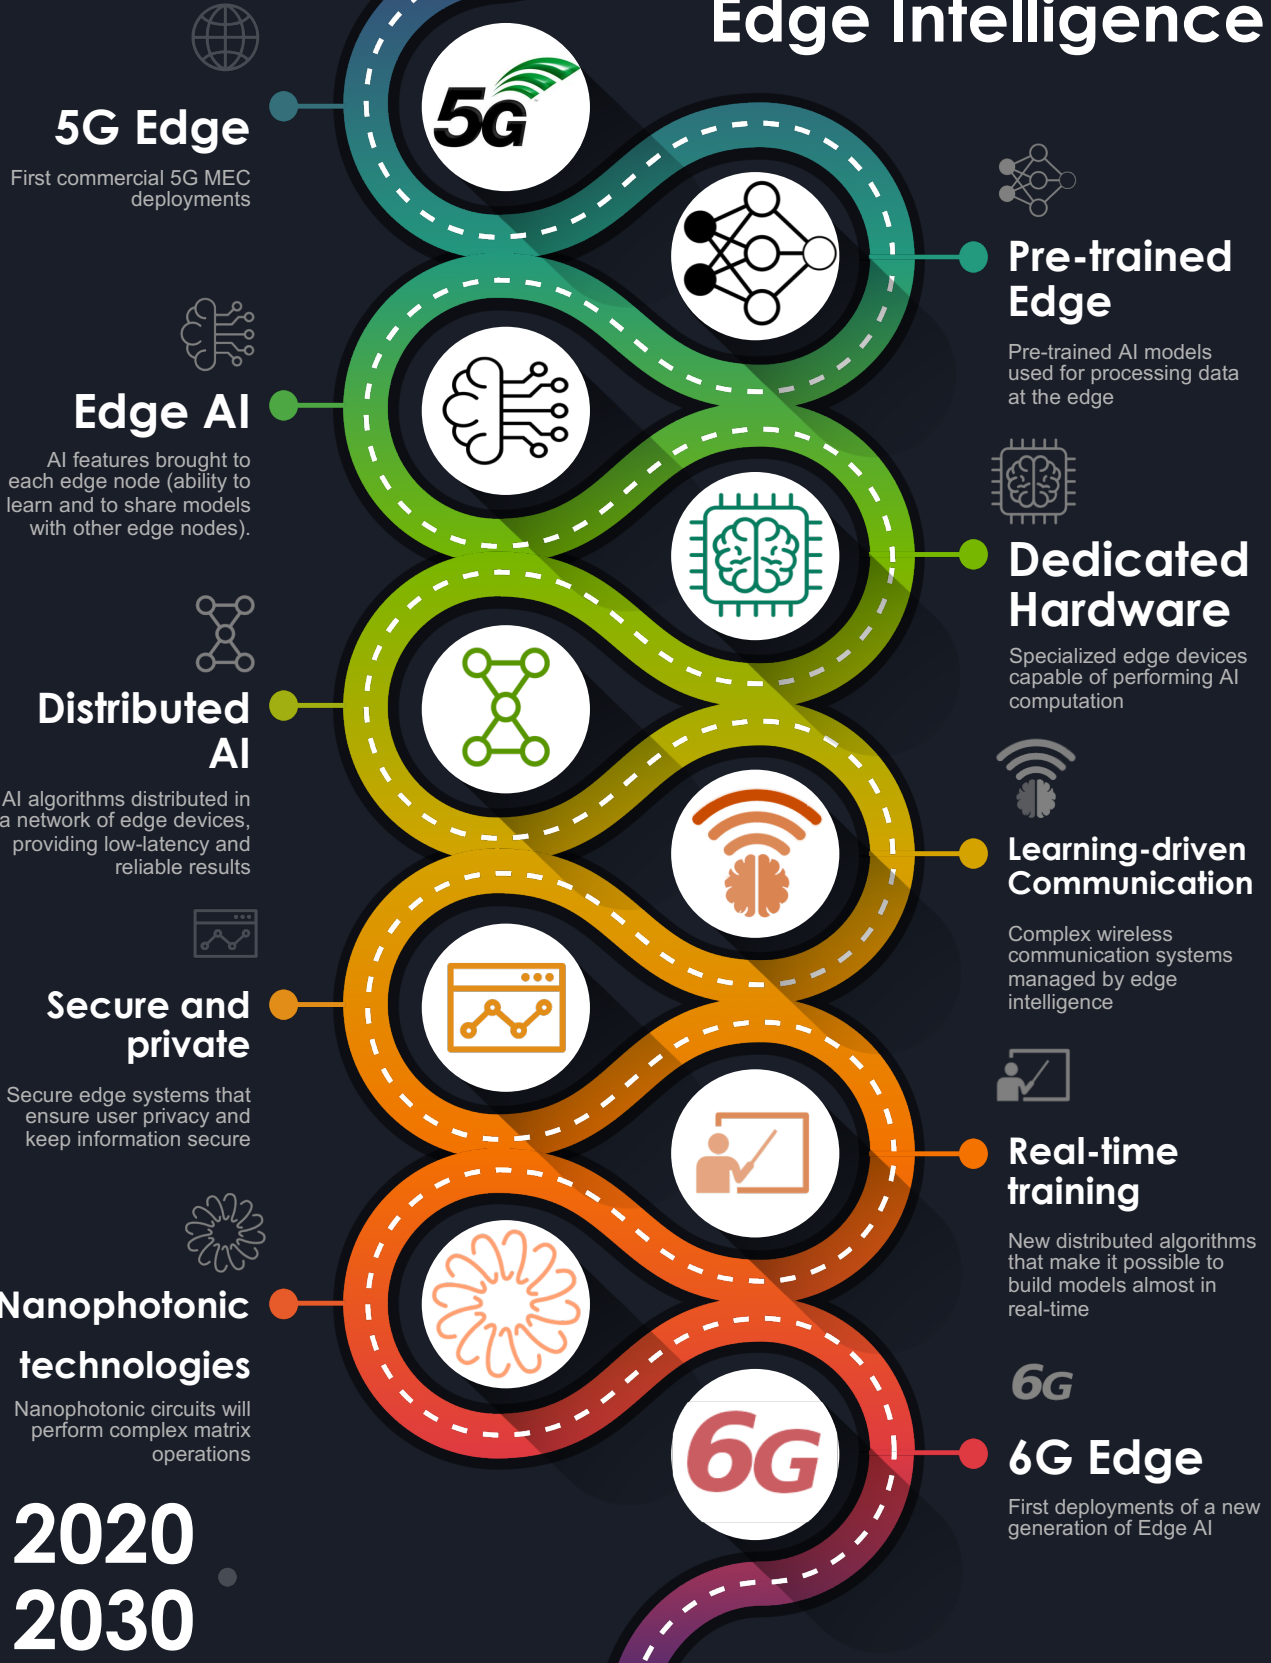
Edge Intelligence

5G

5G Edge

First commercial 5G MEC deployments

Pre-trained Edge

Pre-trained AI models used for processing data at the edge

Edge AI

AI features brought to each edge node (ability to learn and to share models with other edge nodes).

Dedicated Hardware

Specialized edge devices capable of performing AI computation

Distributed AI

AI algorithms distributed in a network of edge devices, providing low-latency and reliable results

Learning-driven Communication

Complex wireless communication systems managed by edge intelligence

Secure and private

Secure edge systems that ensure user privacy and keep information secure

Real-time training

New distributed algorithms that make it possible to build models almost in real-time

Nanophotonic technologies

Nanophotonic circuits will perform complex matrix operations

6G

6G

6G Edge

First deployments of a new generation of Edge AI

2020
2030